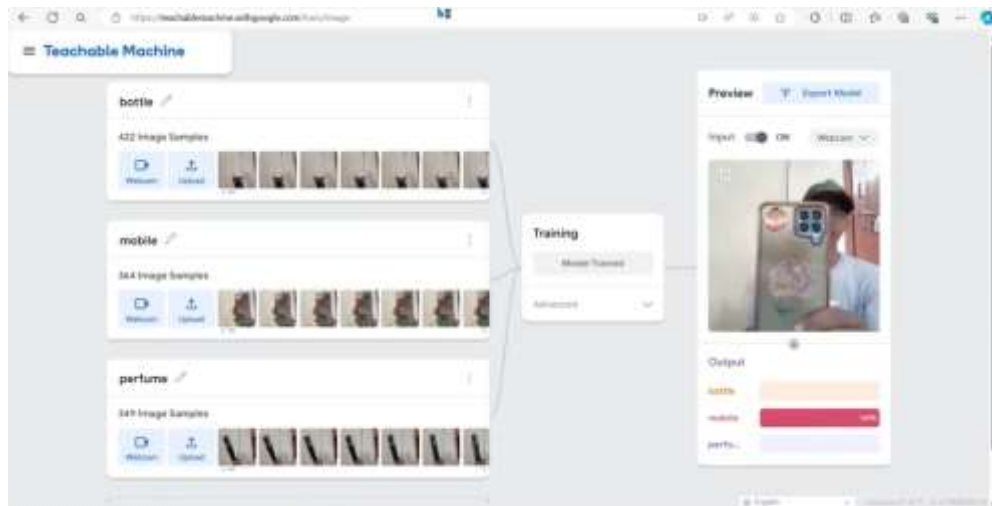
https://teachablemachine.withgoogle.com/train/image

≡ Teachable Machine

bottle

422 Image Samples

Webcam Upload

mobile

364 Image Samples

Webcam Upload

perfume

349 Image Samples

Webcam Upload

Training

Model Trained

Advanced

Preview

Export Model

Input ON Webcam

Output

bottle

mobile 100%

perfu...